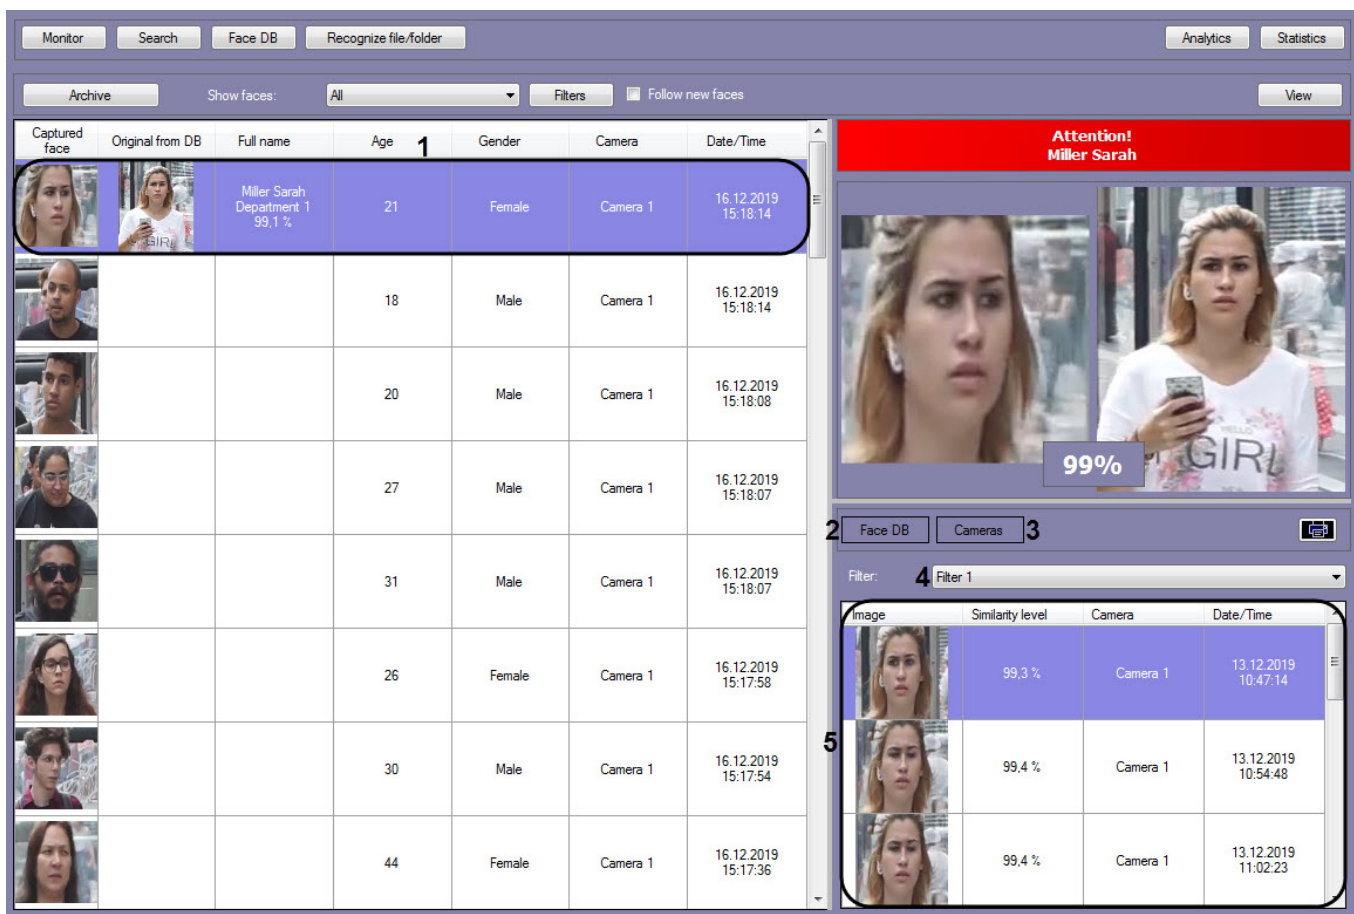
Monitor Search Face DB Recognize file/folder Analytics Statistics

Archive Show faces: All Filters Follow new faces View

| Captured face | Original from DB | Full name | Age | Gender | Camera | Date/Time |
|---|---|---|---|---|---|---|
| | | Miller Sarah Department 1 99,1 % | 21 | Female | Camera 1 | 16.12.2019 15:18:14 |
| | | | 18 | Male | Camera 1 | 16.12.2019 15:18:14 |
| | | | 20 | Male | Camera 1 | 16.12.2019 15:18:08 |
| | | | 27 | Male | Camera 1 | 16.12.2019 15:18:07 |
| | | | 31 | Male | Camera 1 | 16.12.2019 15:18:07 |
| | | | 26 | Female | Camera 1 | 16.12.2019 15:17:58 |
| | | | 30 | Male | Camera 1 | 16.12.2019 15:17:54 |
| | | | 44 | Female | Camera 1 | 16.12.2019 15:17:36 |

1

Attention!
Miller Sarah

99%

GIRL

2 Face DB Cameras 3

Filter: 4 Filter 1

| Image | Similarity level | Camera | Date/Time |
|---|---|---|---|
| | 99,3 % | Camera 1 | 13.12.2019 10:47:14 |
| | 99,4 % | Camera 1 | 13.12.2019 10:54:48 |
| | 99,4 % | Camera 1 | 13.12.2019 11:02:23 |

5